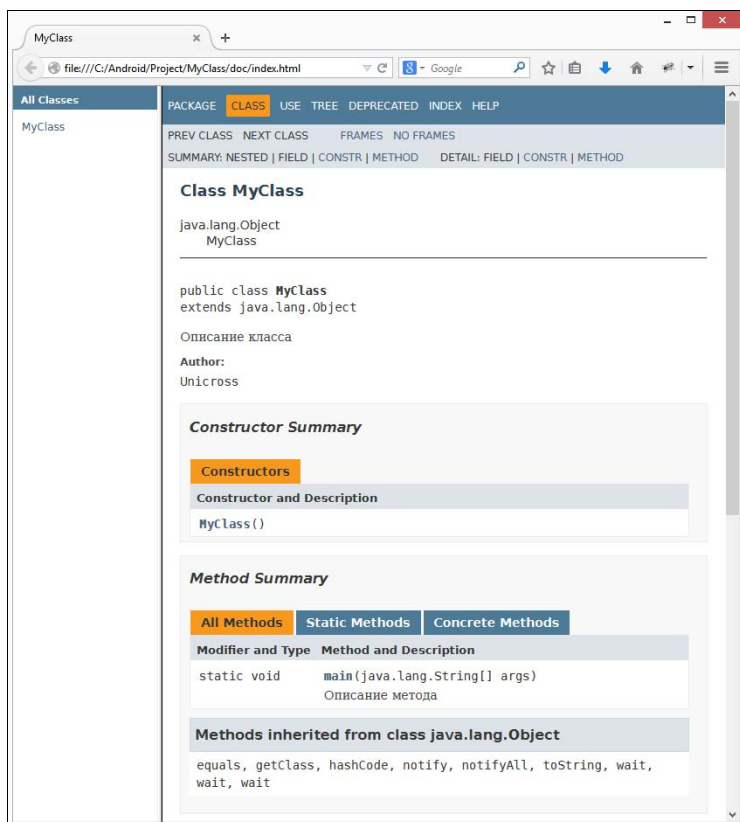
MyClass ×  +

file:///C:/Android/Project/MyClass/doc/index.html  Google

All Classes

MyClass

PACKAGE CLASS USE TREE DEPRECATED INDEX HELP

PREV CLASS NEXT CLASS FRAMES NO FRAMES

SUMMARY: NESTED | FIELD | CONSTR | METHOD DETAIL: FIELD | CONSTR | METHOD

Class MyClass

java.lang.Object
MyClass

public class MyClass
extends java.lang.Object

Описание класса

Author:
Unicross

Constructor Summary

Constructors

| Constructor and Description |
|---|
| MyClass() |

Method Summary

All Methods Static Methods Concrete Methods

| Modifier and Type | Method and Description |
|---|---|
| static void | main(java.lang.String[] args) Описание метода |

Methods inherited from class java.lang.Object

equals, getClass, hashCode, notify, notifyAll, toString, wait, wait, wait